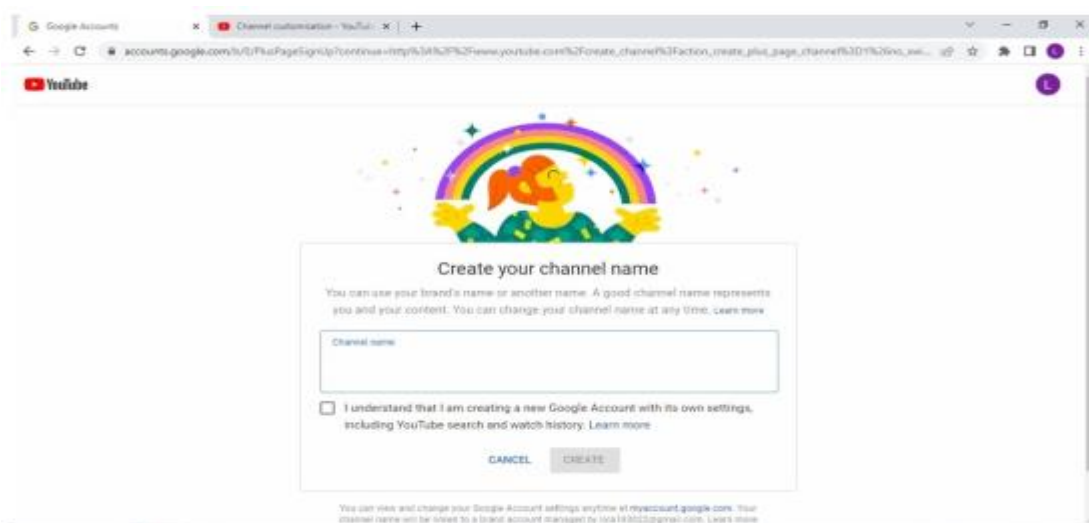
Google Accounts × Channel customization - YouTu × +

accounts.google.com/b/0/PlusPageSignUp?continue=http%3A%2F%2Fwww.youtube.com%2Fcreate_channel%3Faction_create_plus_page_channel%3D1%26no_svi...

YouTube

L

Create your channel name

You can use your brand's name or another name. A good channel name represents you and your content. You can change your channel name at any time. Learn more

Channel name

I understand that I am creating a new Google Account with its own settings, including YouTube search and watch history. Learn more

CANCEL CREATE

You can view and change your Google Account settings anytime at myaccount.google.com. Your channel name will be linked to a brand account managed by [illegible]@gmail.com. Learn more